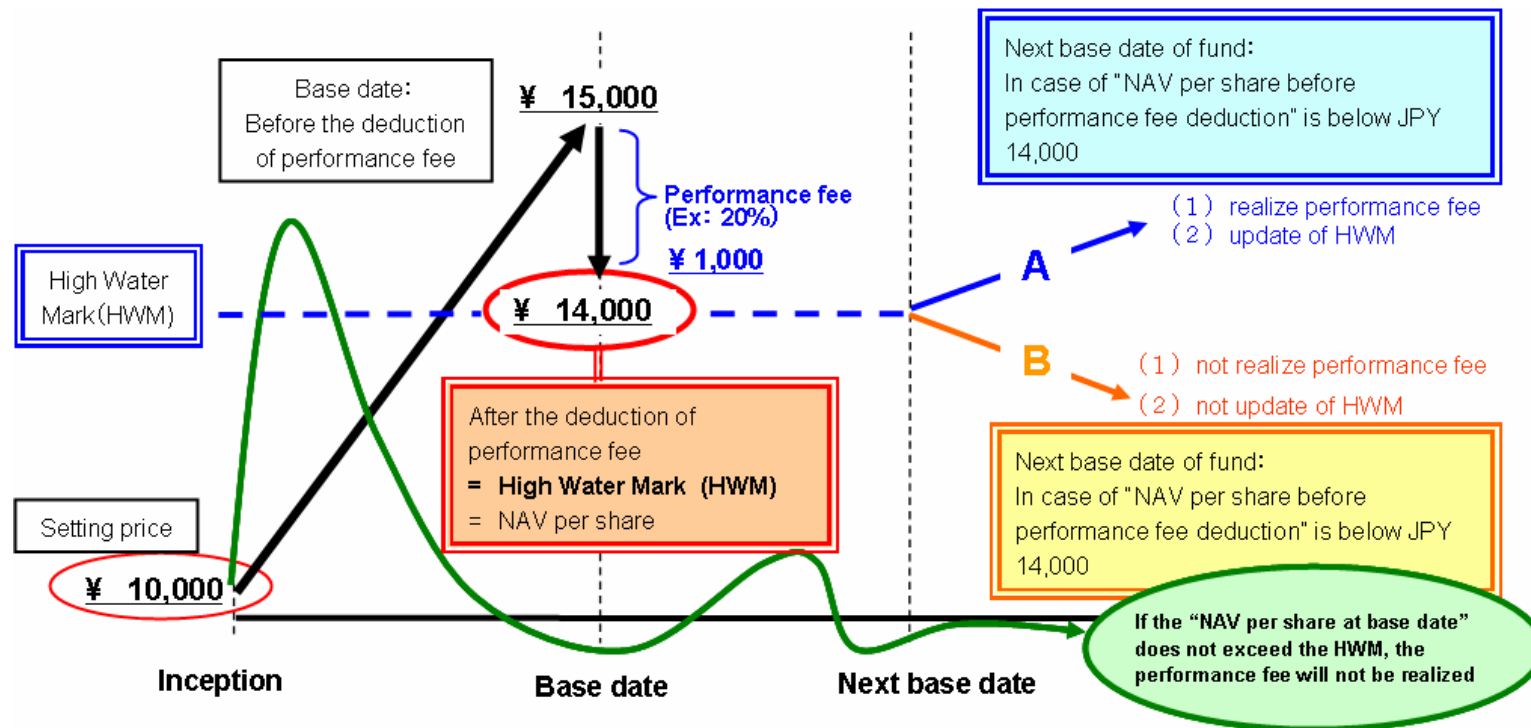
Base date:
Before the deduction of performance fee

¥ 15,000

Performance fee (Ex: 20%)

¥ 1,000

Next base date of fund:
In case of "NAV per share before performance fee deduction" is below JPY 14,000

(1) realize performance fee
(2) update of HWM

High Water Mark(HWM)

A

¥ 14,000

B

(1) not realize performance fee
(2) not update of HWM

After the deduction of performance fee
= High Water Mark (HWM)
= NAV per share

Next base date of fund:
In case of "NAV per share before performance fee deduction" is below JPY 14,000

Setting price

¥ 10,000

If the "NAV per share at base date" does not exceed the HWM, the performance fee will not be realized

Inception

Base date

Next base date